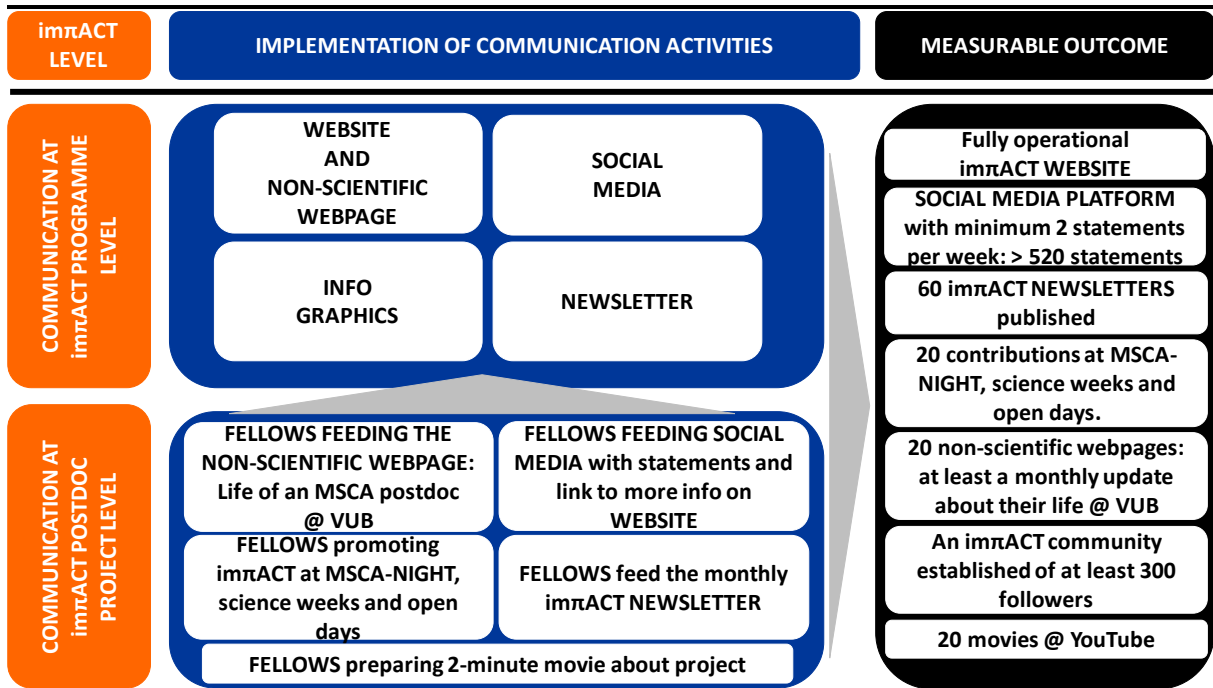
imπACT LEVEL

IMPLEMENTATION OF COMMUNICATION ACTIVITIES

MEASURABLE OUTCOME

COMMUNICATION AT imπACT PROGRAMME LEVEL

WEBSITE AND NON-SCIENTIFIC WEBPAGE

SOCIAL MEDIA

INFO GRAPHICS

NEWSLETTER

COMMUNICATION AT imπACT POSTDOC PROJECT LEVEL

FELLOWS FEEDING THE NON-SCIENTIFIC WEBPAGE: Life of an MSCA postdoc @ VUB

FELLOWS FEEDING SOCIAL MEDIA with statements and link to more info on WEBSITE

FELLOWS promoting imπACT at MSCA-NIGHT, science weeks and open days

FELLOWS feed the monthly imπACT NEWSLETTER

FELLOWS preparing 2-minute movie about project

Fully operational imπACT WEBSITE

SOCIAL MEDIA PLATFORM with minimum 2 statements per week: > 520 statements

60 imπACT NEWSLETTERS published

20 contributions at MSCA-NIGHT, science weeks and open days.

20 non-scientific webpages: at least a monthly update about their life @ VUB

An imπACT community established of at least 300 followers

20 movies @ YouTube